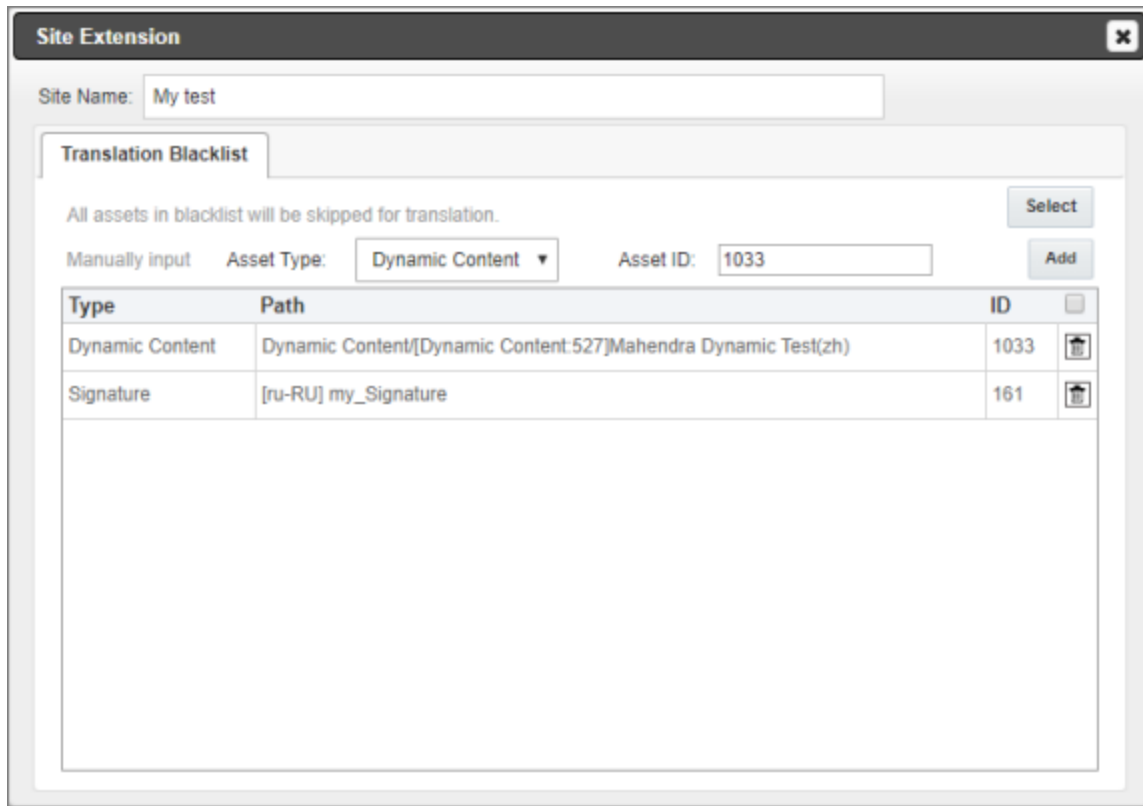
Site Extension

Site Name: My test

Translation Blacklist

All assets in blacklist will be skipped for translation.

Select

Manually input Asset Type: Dynamic Content ▾ Asset ID: 1033

Add

| Type | Path | ID | |
|---|---|---|---|
| Dynamic Content | Dynamic Content/[Dynamic Content:527]Mahendra Dynamic Test(zh) | 1033 | |
| Signature | [ru-RU] my_Signature | 161 | |